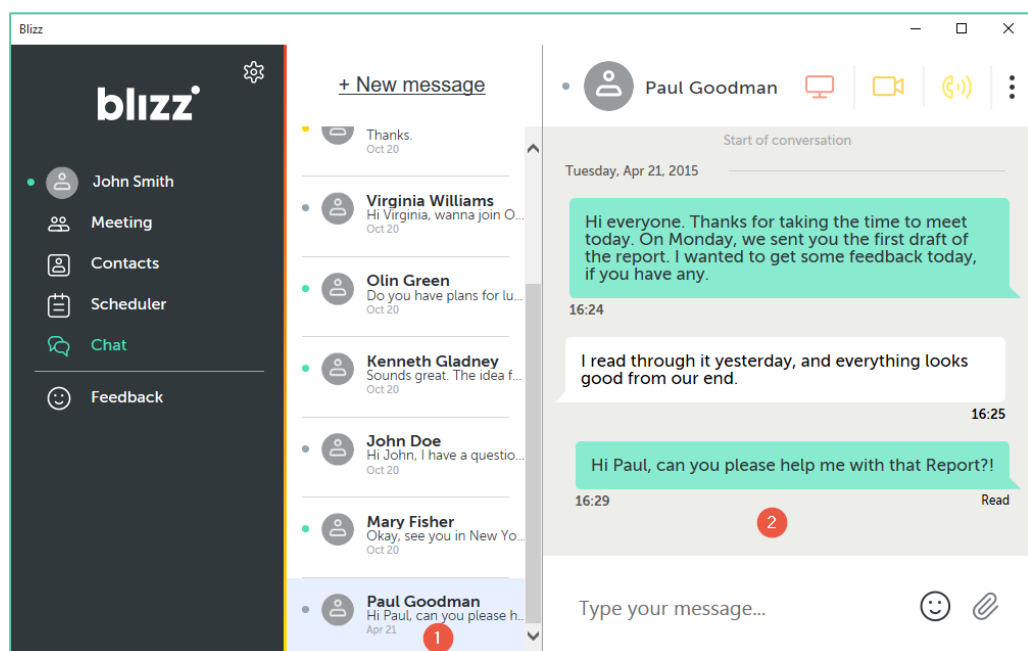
Blizz

blizz

John Smith
Meeting
Contacts
Scheduler
Chat
Feedback

+ New message

Thanks.
Oct 20

Virginia Williams
Hi Virginia, wanna join O...
Oct 20

Olin Green
Do you have plans for lu...
Oct 20

Kenneth Gladney
Sounds great. The idea f...
Oct 20

John Doe
Hi John, I have a questio...
Oct 20

Mary Fisher
Okay, see you in New Yo...
Oct 20

Paul Goodman
Hi Paul, can you please h...
Apr 21

1

Paul Goodman

Start of conversation

Tuesday, Apr 21, 2015

Hi everyone. Thanks for taking the time to meet today. On Monday, we sent you the first draft of the report. I wanted to get some feedback today, if you have any.

16:24

I read through it yesterday, and everything looks good from our end.

16:25

Hi Paul, can you please help me with that Report?!

16:29

Read

2

Type your message...